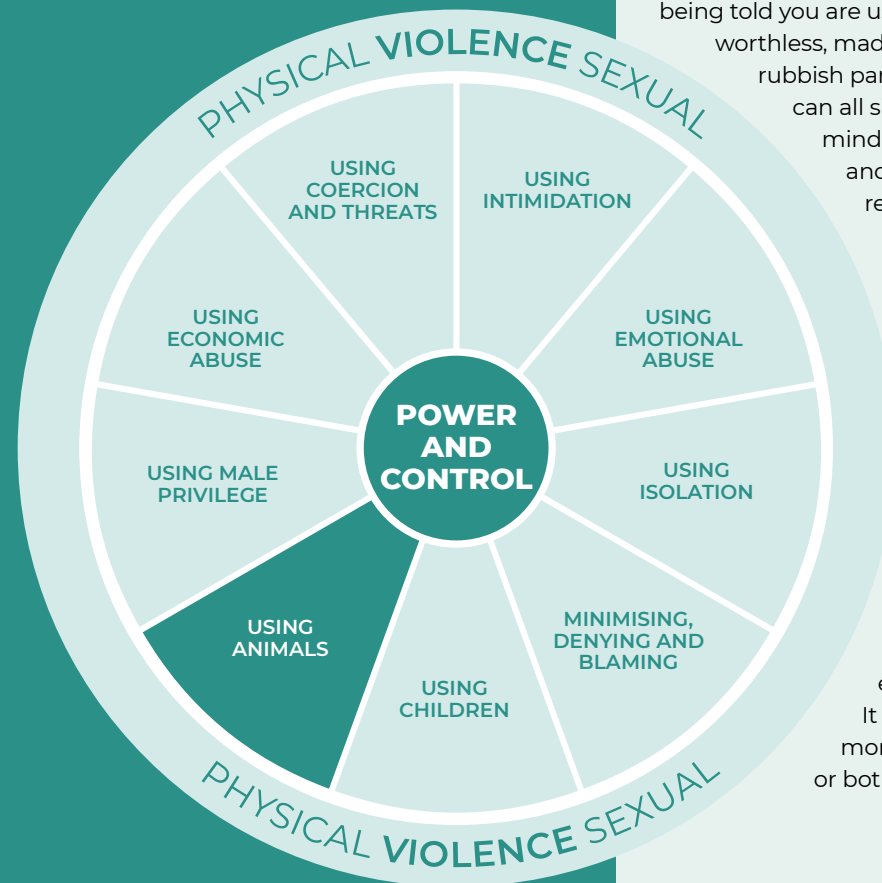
PHYSICAL VIOLENCE SEXUAL

USING COERCION AND THREATS

USING INTIMIDATION

USING EMOTIONAL ABUSE

USING ISOLATION

MINIMISING, DENYING AND BLAMING

USING CHILDREN

USING ANIMALS

USING MALE PRIVILEGE

USING ECONOMIC ABUSE

POWER AND CONTROL

PHYSICAL VIOLENCE SEXUAL

being told you are u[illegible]
worthless, mad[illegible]
rubbish par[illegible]
can all s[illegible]
mind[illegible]
and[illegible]
re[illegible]

e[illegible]
It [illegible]
mor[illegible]
or bot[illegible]